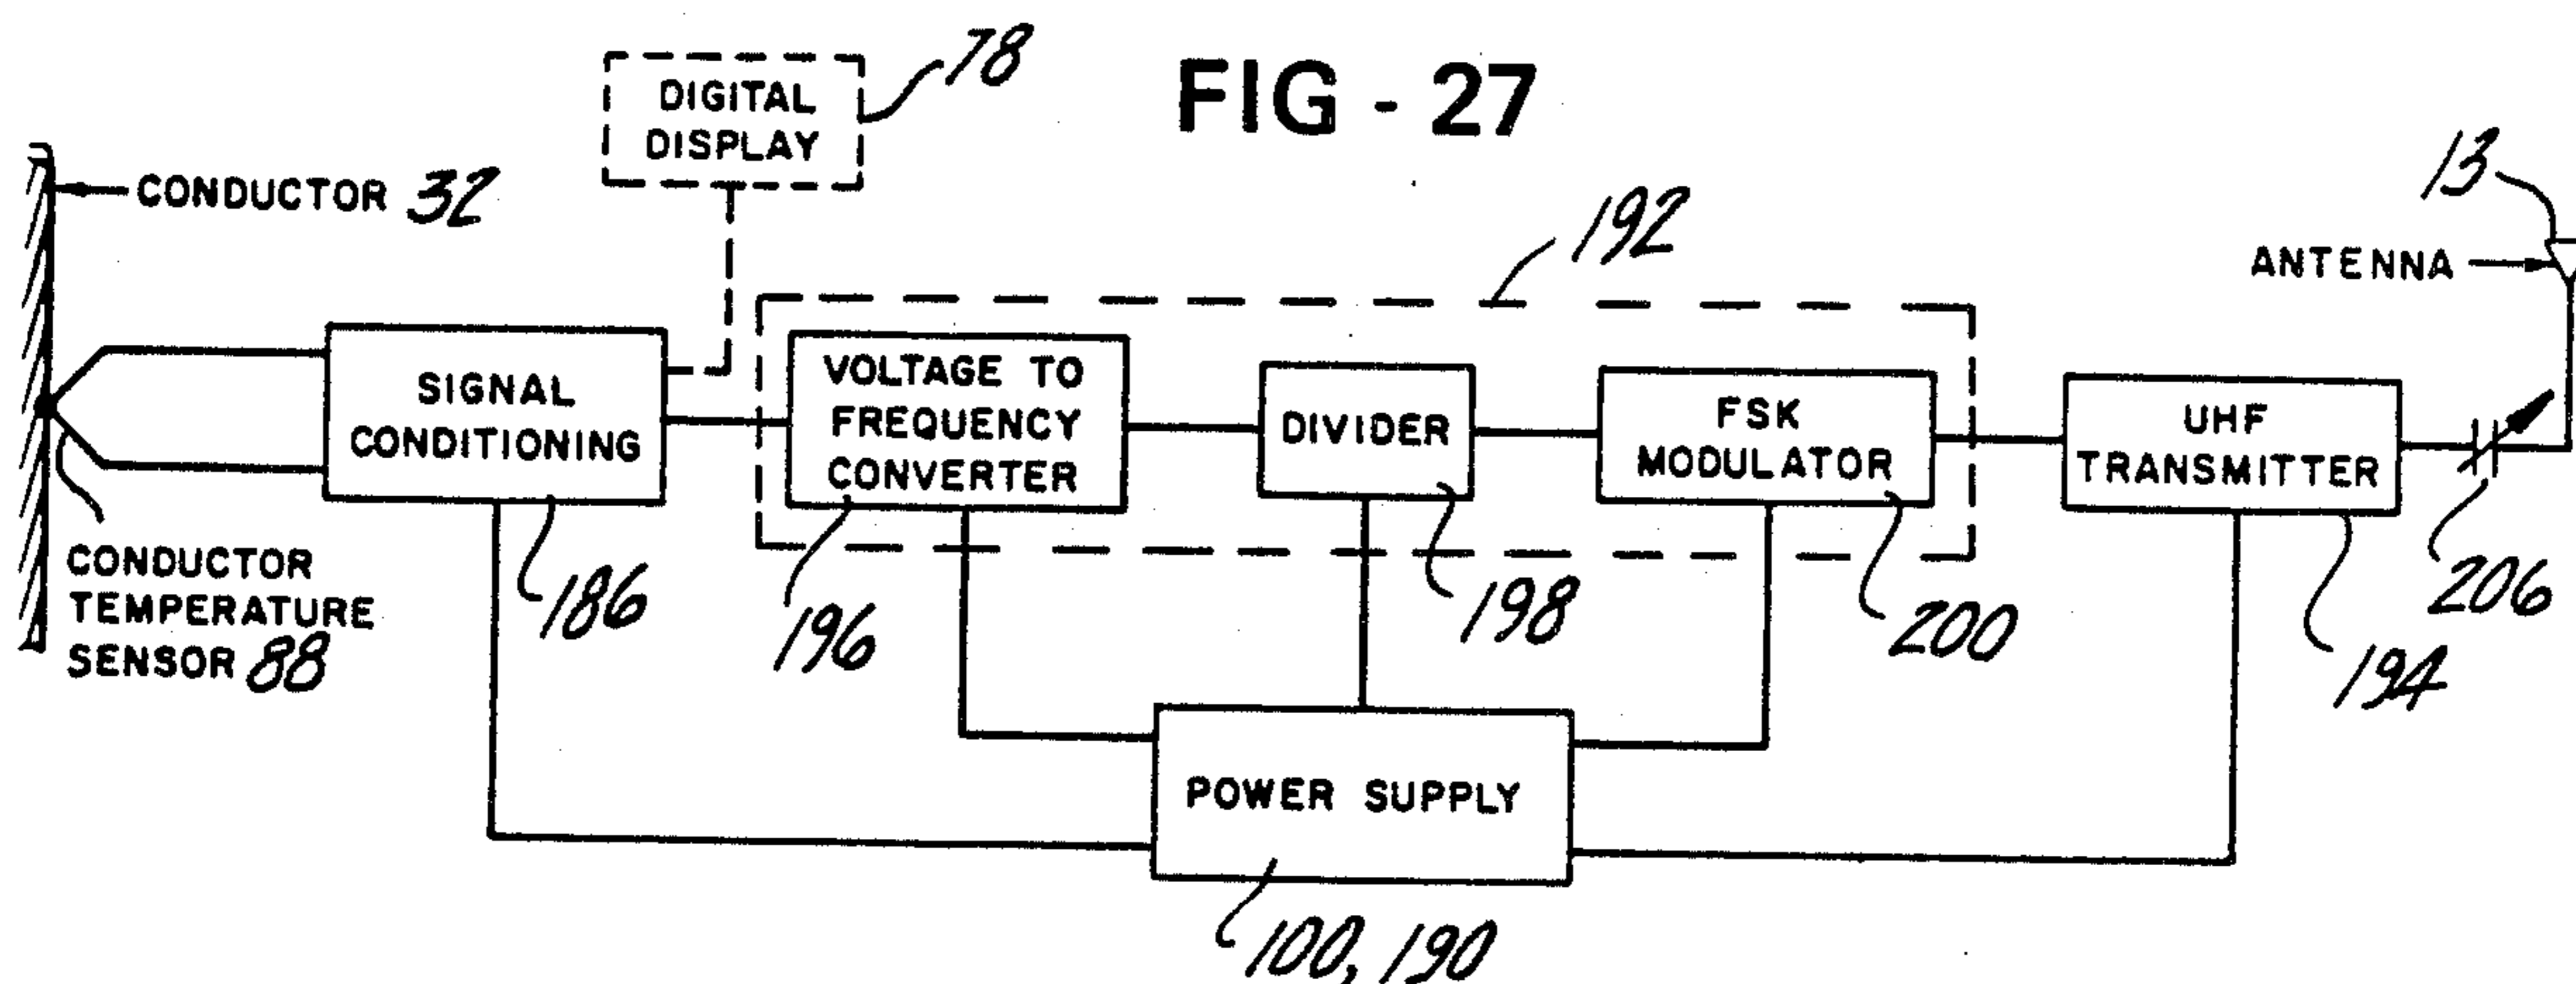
DIGITAL DISPLAY 78

FIG - 27

CONDUCTOR 32

13

192

ANTENNA

SIGNAL CONDITIONING

VOLTAGE TO FREQUENCY CONVERTER

DIVIDER

FSK MODULATOR

UHF TRANSMITTER

CONDUCTOR TEMPERATURE SENSOR 88

186

196

198

200

206

194

POWER SUPPLY

100, 190